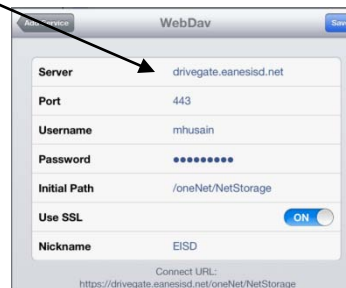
Add Service
WebDav
Save

| Server | drivegate.eanesisd.net |
|---|---|
| Port | 443 |
| Username | mhusain |
| Password | ••••••••• |
| Initial Path | /oneNet/NetStorage |
| Use SSL | ON |
| Nickname | EISD |

Connect URL:
https://drivegate.eanesisd.net/oneNet/NetStorage